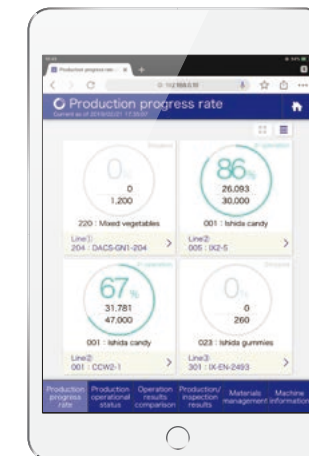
Production progress rate
Current as of 2019/02/21 17:35:07

0%
0
1,200
220 : Mixed vegetables
Line1:
204 : DACS-GN1-204

86%
26,093
30,000
001 : Ishida candy
Line2:
005 : IX2-5

67%
31,781
47,000
001 : Ishida candy
Line2:
001 : CCW2-1

0%
0
260
023 : Ishida gummies
Line3:
301 : IX-EN-2493

Production progress rate
Production operational status
Operation results comparison
Production/ inspection results
Materials management
Machine information